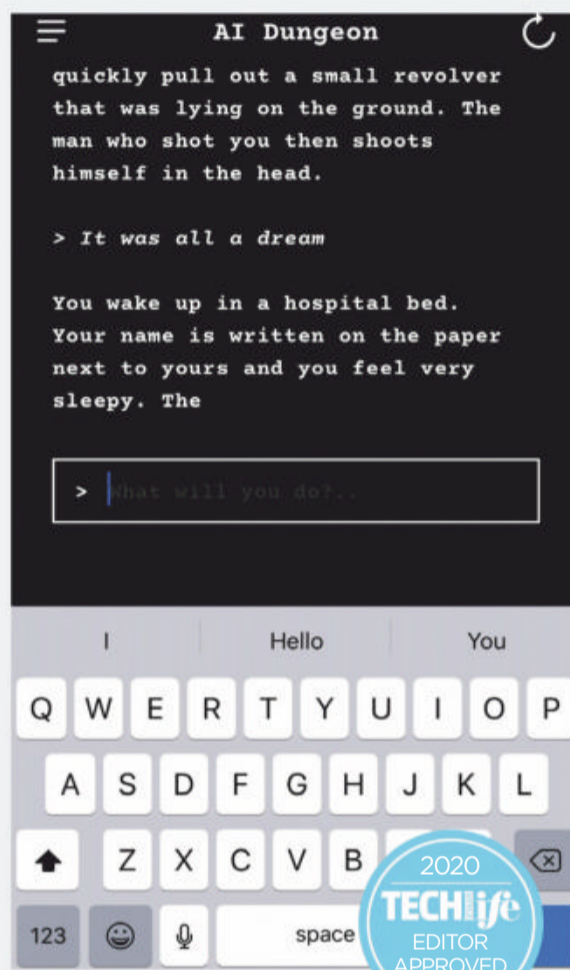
AI Dungeon

quickly pull out a small revolver that was lying on the ground. The man who shot you then shoots himself in the head.

> It was all a dream

You wake up in a hospital bed. Your name is written on the paper next to yours and you feel very sleepy. The

> What will you do?..

I Hello You

Q W E R T Y U I O P
A S D F G H J K L
Z X C V B
123 space

2020 TECHlife EDITOR APPROVED